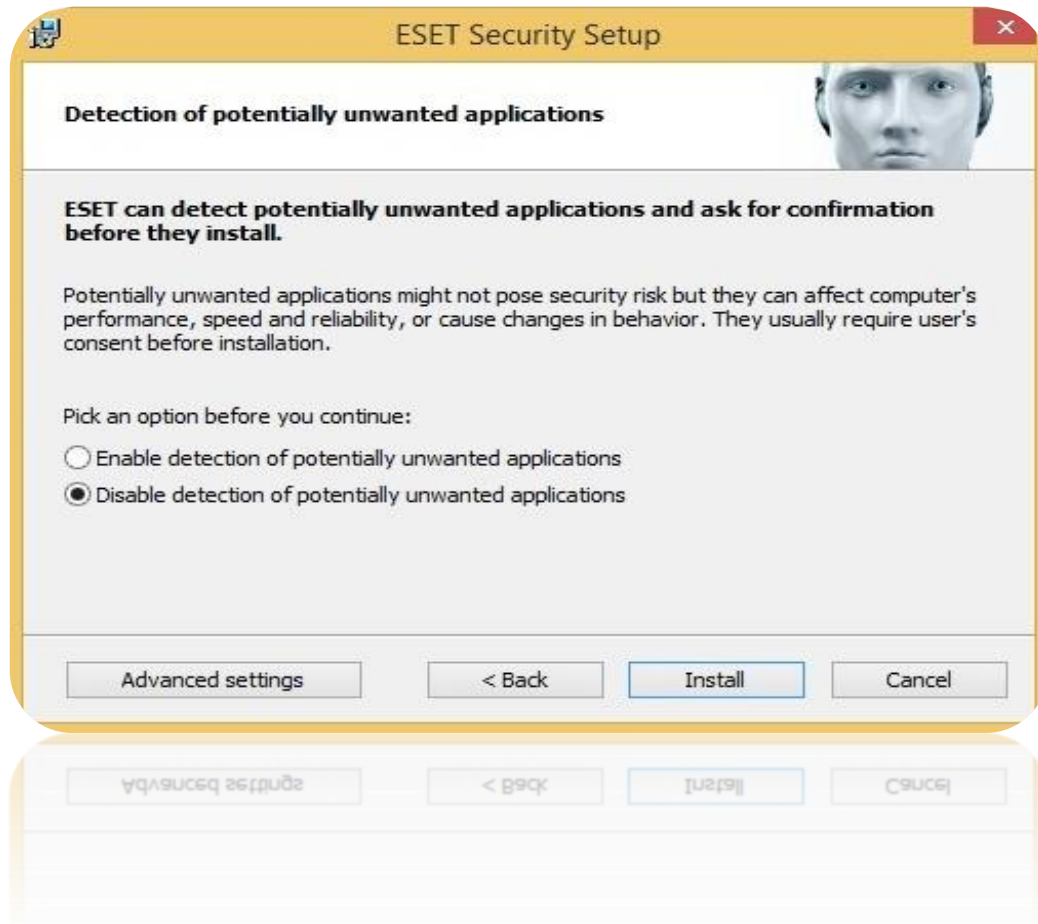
ESET Security Setup

Detection of potentially unwanted applications

ESET can detect potentially unwanted applications and ask for confirmation before they install.

Potentially unwanted applications might not pose security risk but they can affect computer's performance, speed and reliability, or cause changes in behavior. They usually require user's consent before installation.

Pick an option before you continue:

Enable detection of potentially unwanted applications

Disable detection of potentially unwanted applications

Advanced settings

< Back

Install

Cancel